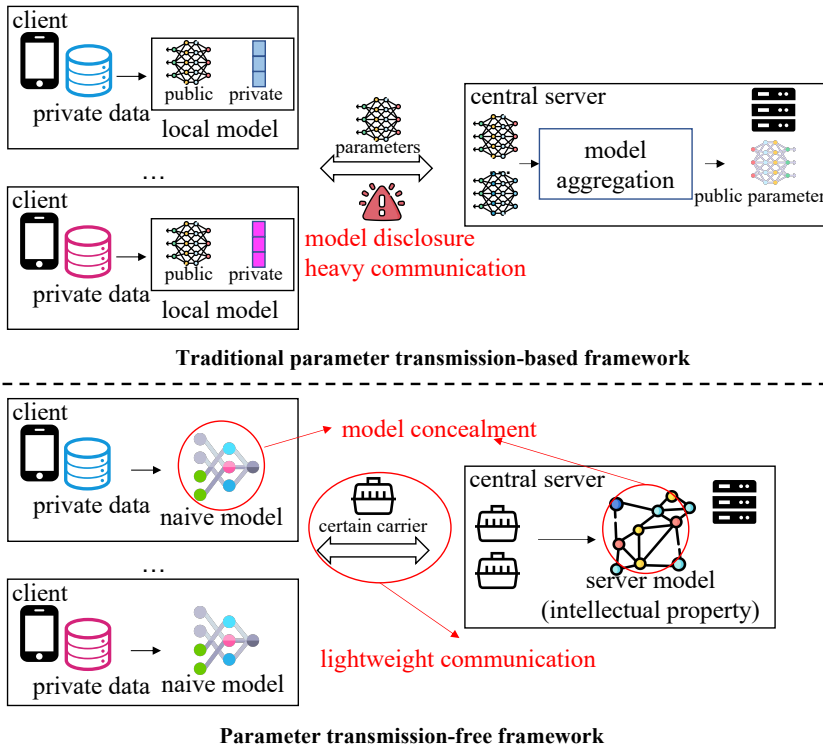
client

private data

public private

local model

...

client

private data

public private

local model

parameters

model disclosure
heavy communication

central server

model aggregation

public parameter

**Traditional parameter transmission-based framework**

client

private data

naive model

...

client

private data

naive model

model concealment

certain carrier

lightweight communication

central server

server model
(intellectual property)

**Parameter transmission-free framework**